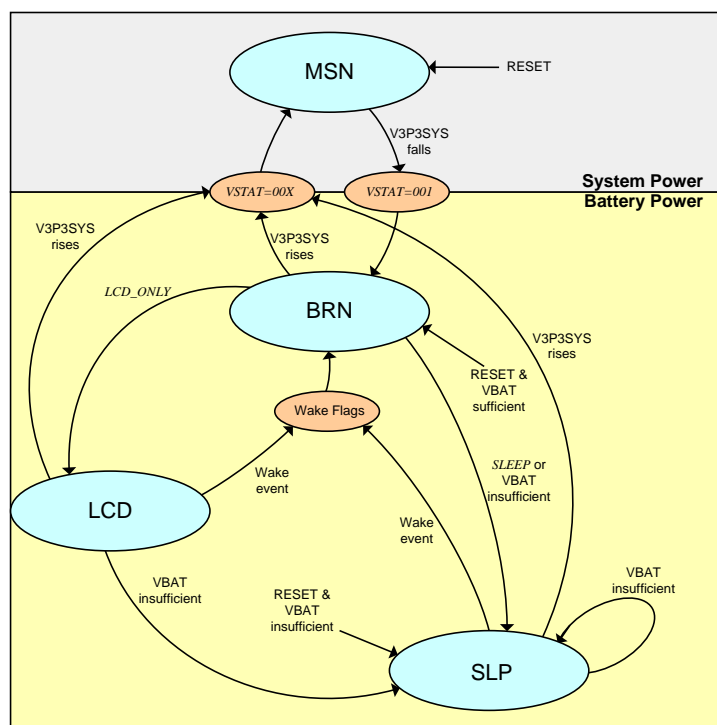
MSN

RESET

V3P3SYS falls

System Power

Battery Power

VSTAT=00X

VSTAT=001

V3P3SYS rises

V3P3SYS rises

LCD_ONLY

BRN

V3P3SYS rises

RESET & VBAT sufficient

Wake Flags

SLEEP or VBAT insufficient

Wake event

Wake event

LCD

VBAT insufficient

VBAT insufficient

RESET & VBAT insufficient

SLP